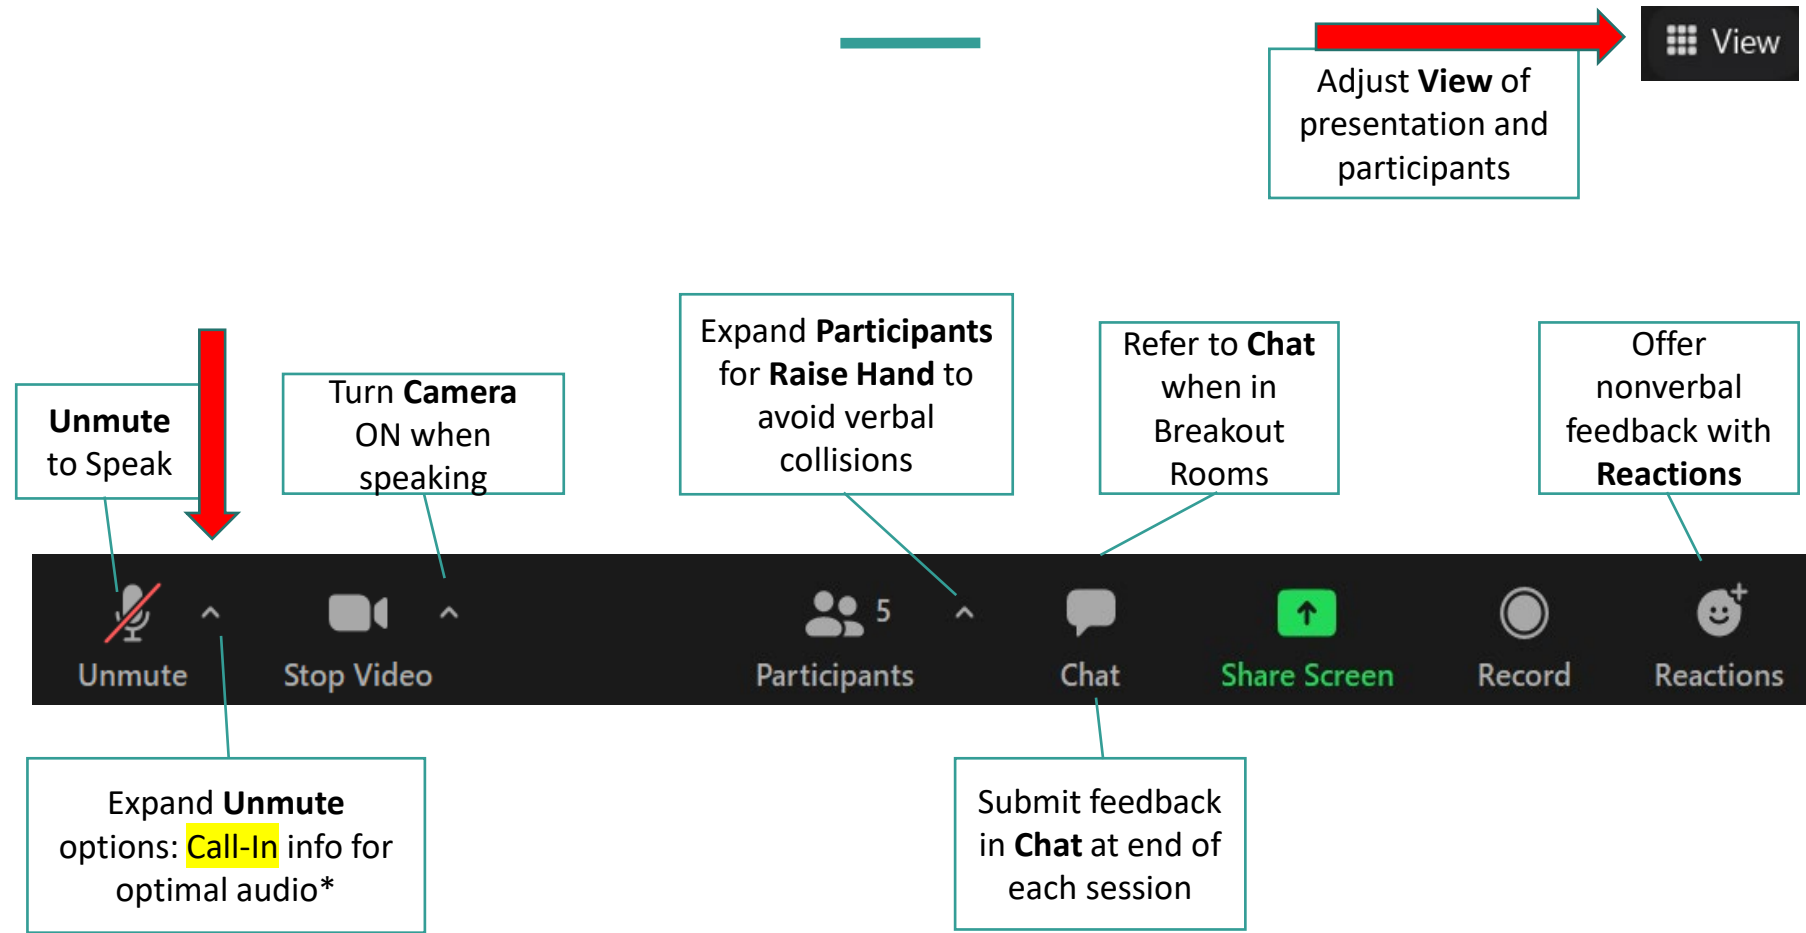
View

Adjust **View** of presentation and participants

**Unmute** to Speak

Turn **Camera** ON when speaking

Expand **Participants** for **Raise Hand** to avoid verbal collisions

Refer to **Chat** when in Breakout Rooms

Offer nonverbal feedback with **Reactions**

Unmute

Stop Video

5

Participants

Chat

Share Screen

Record

Reactions

Expand **Unmute** options: Call-In info for optimal audio*

Submit feedback in **Chat** at end of each session